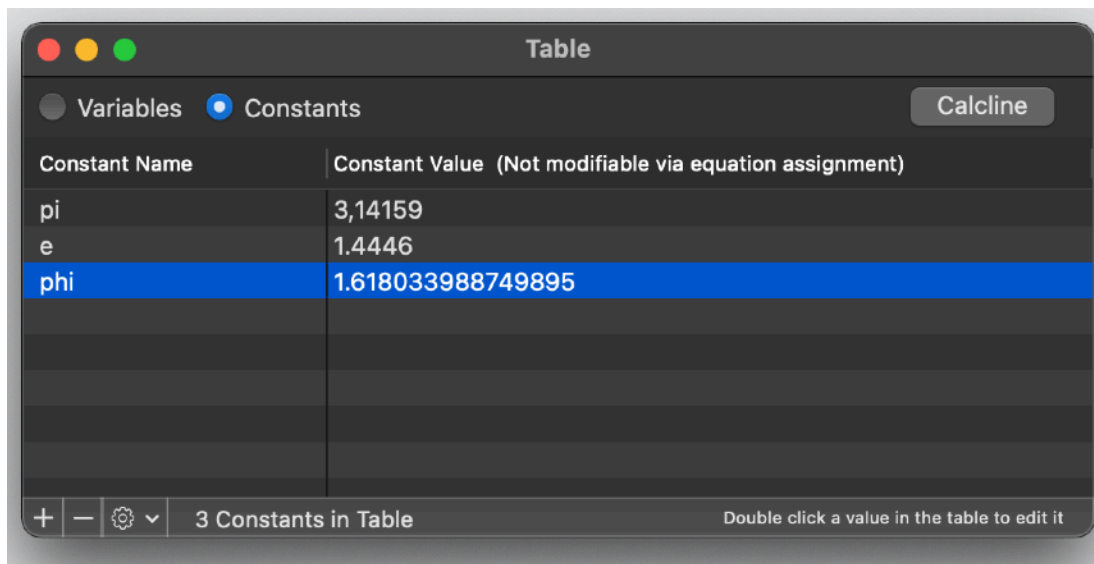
Table

Variables Constants

Calcline

| Constant Name | Constant Value (Not modifiable via equation assignment) |
|---|---|
| pi | 3,14159 |
| e | 1.4446 |
| phi | 1.618033988749895 |

+ —

3 Constants in Table

Double click a value in the table to edit it